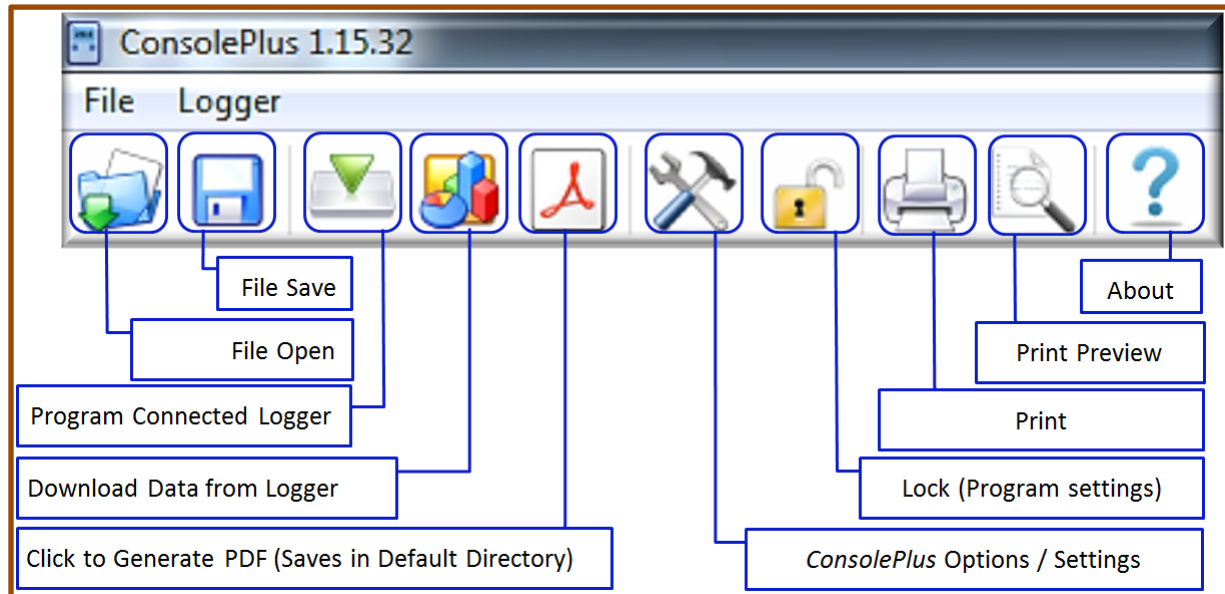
ConsolePlus 1.15.32

File Logger

File Save

About

File Open

Print Preview

Program Connected Logger

Print

Download Data from Logger

Lock (Program settings)

Click to Generate PDF (Saves in Default Directory)

ConsolePlus Options / Settings